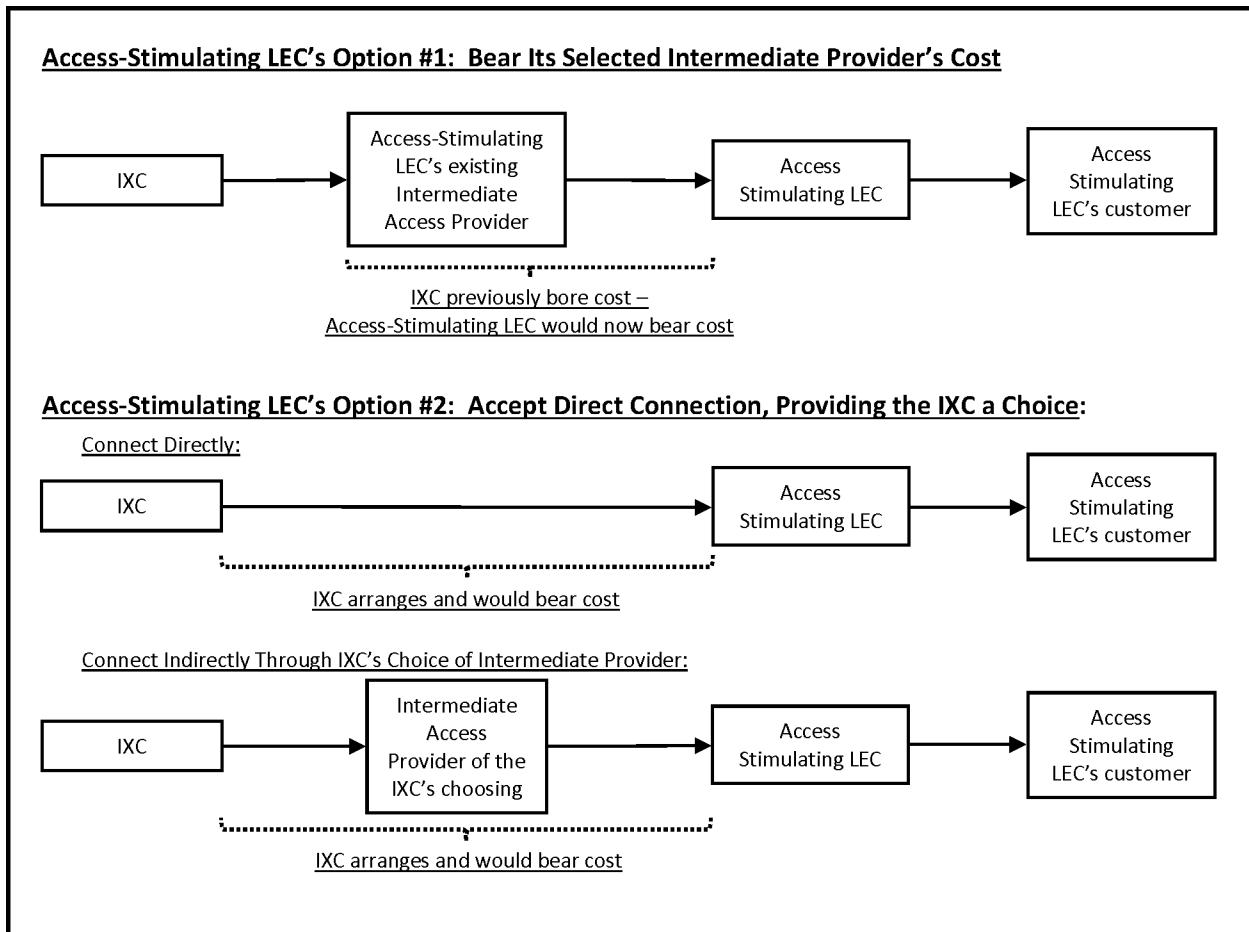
Access-Stimulating LEC's Option #1: Bear Its Selected Intermediate Provider's Cost

IXC

Access-Stimulating LEC's existing Intermediate Access Provider

Access Stimulating LEC

Access Stimulating LEC's customer

IXC previously bore cost – Access-Stimulating LEC would now bear cost

Access-Stimulating LEC's Option #2: Accept Direct Connection, Providing the IXC a Choice:

Connect Directly:

IXC

Access Stimulating LEC

Access Stimulating LEC's customer

IXC arranges and would bear cost

Connect Indirectly Through IXC's Choice of Intermediate Provider:

IXC

Intermediate Access Provider of the IXC's choosing

Access Stimulating LEC

Access Stimulating LEC's customer

IXC arranges and would bear cost